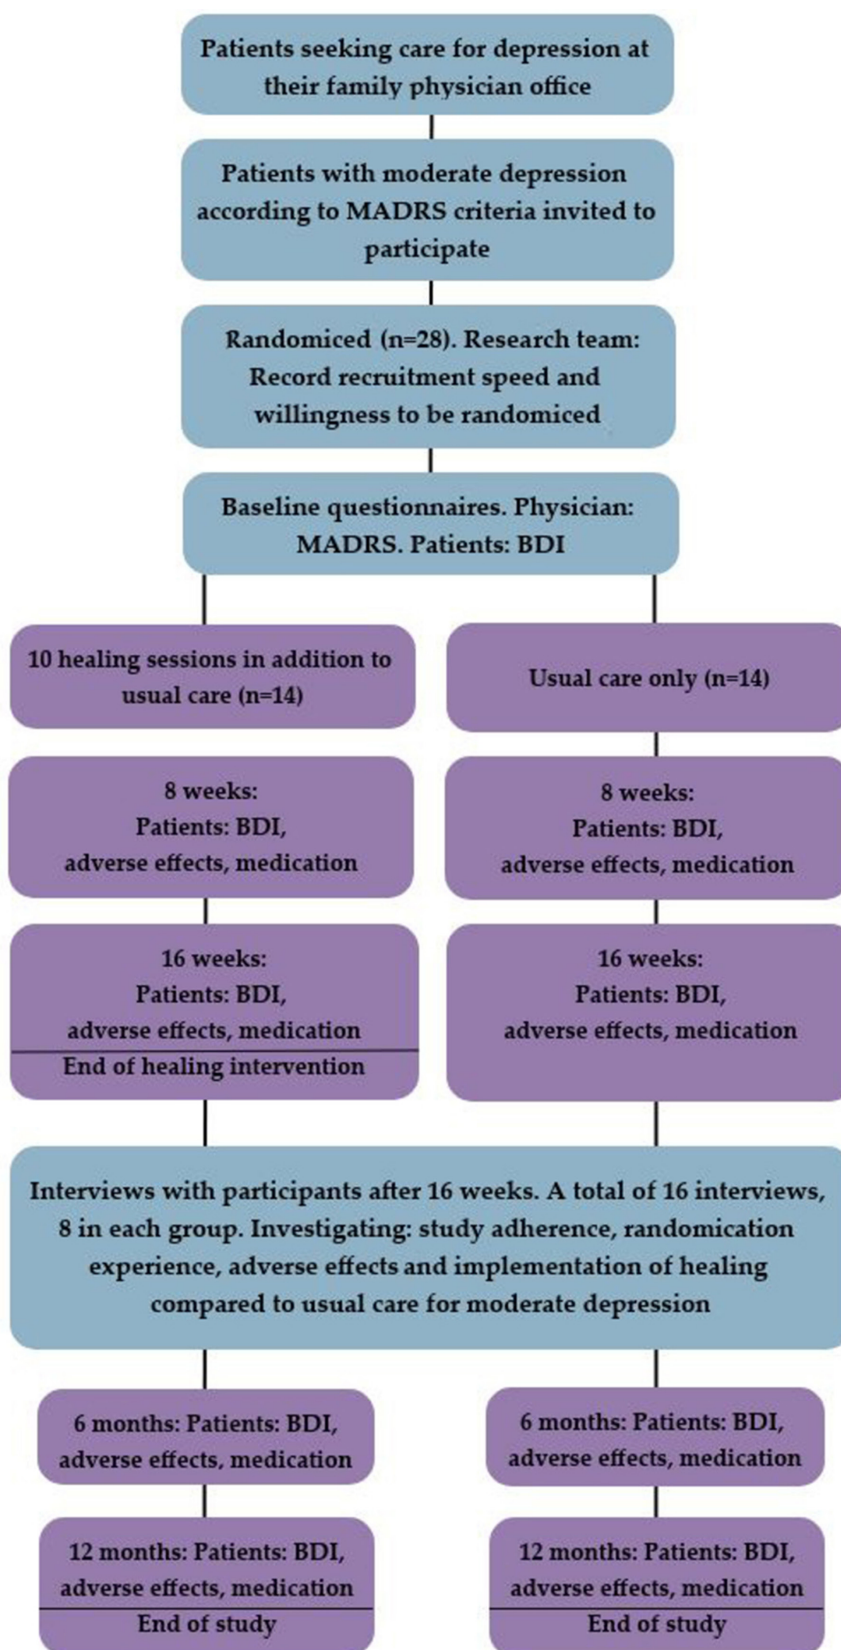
Patients seeking care for depression at their family physician office

Patients with moderate depression according to MADRS criteria invited to participate

Randomiced (n=28). Research team: Record recruitment speed and willingness to be randomiced

Baseline questionnaires. Physician: MADRS. Patients: BDI

10 healing sessions in addition to usual care (n=14)

Usual care only (n=14)

8 weeks:
Patients: BDI,
adverse effects, medication

8 weeks:
Patients: BDI,
adverse effects, medication

16 weeks:
Patients: BDI,
adverse effects, medication
End of healing intervention

16 weeks:
Patients: BDI,
adverse effects, medication

Interviews with participants after 16 weeks. A total of 16 interviews, 8 in each group. Investigating: study adherence, randomication experience, adverse effects and implementation of healing compared to usual care for moderate depression

6 months: Patients: BDI, adverse effects, medication

6 months: Patients: BDI, adverse effects, medication

12 months: Patients: BDI, adverse effects, medication
End of study

12 months: Patients: BDI, adverse effects, medication
End of study